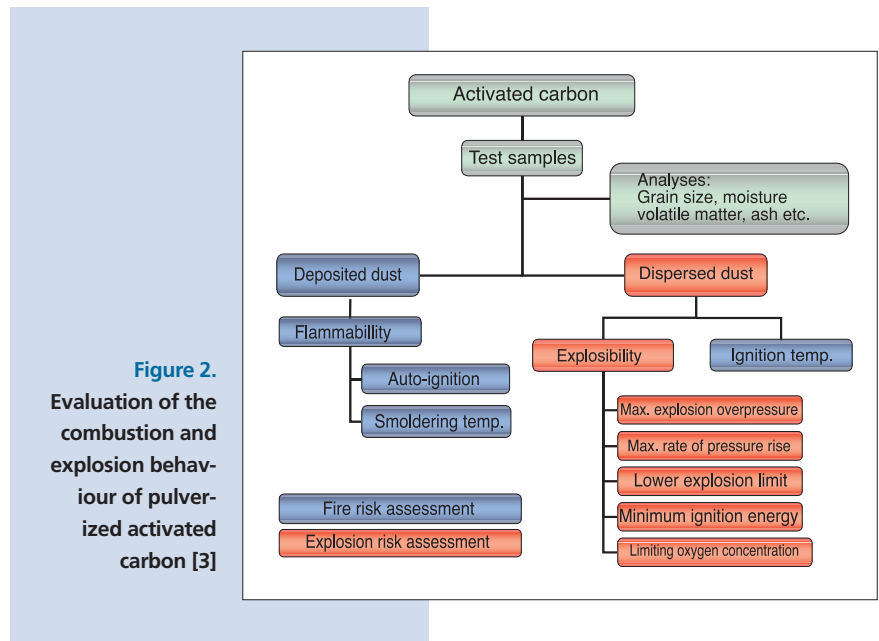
Figure 2.
Evaluation of the combustion and explosion behaviour of pulverized activated carbon [3]

Activated carbon

Test samples

Analyses:
Grain size, moisture
volatile matter, ash etc.

Deposited dust

Dispersed dust

Flammabillity

Auto-ignition

Smoldering temp.

Explosibility

Ignition temp.

Max. explosion overpressure

Max. rate of pressure rise

Lower explosion limit

Minimum ignition energy

Limiting oxygen concentration

Fire risk assessment

Explosion risk assessment